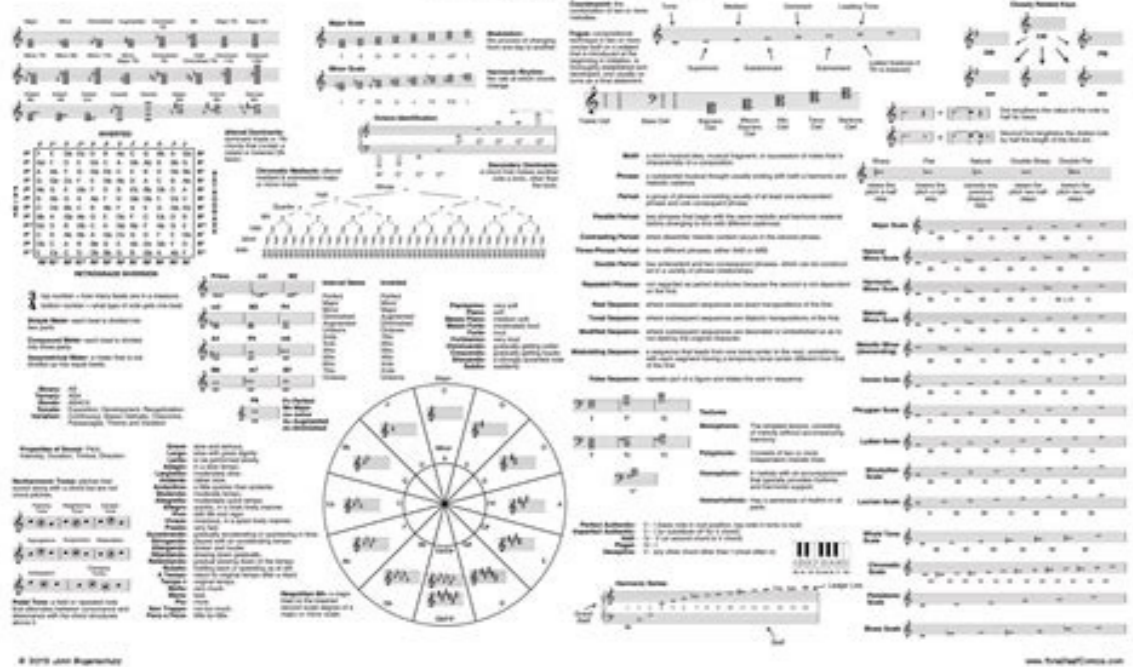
Major Scale

Minor Scale

Modulation

Harmonic Rhythm

Octave Identification

Secondary Dominants

Chromatic Mediants

Altered Dominants

INVERSES

RETROGRADE INVERSION

Simple Meter

Compound Meter

Asymmetrical Meter

Interval Name

Inverted

Binary

Ternary

Rondo

Sonata

Variation

Properties of Sound

Nonharmonic Tones

Pedal Tone

Counterpoint

Fugue

Tonic

Mediant

Dominant

Leading Tone

Supertonic

Subdominant

Submediant

Treble Clef

Bass Clef

Soprano Clef

Mezzo-Soprano Clef

Alto Clef

Tenor Clef

Baritone Clef

Motif

Phrase

Period

Parallel Period

Contrasting Period

Three-Phrase Period

Double Period

Repeated Phrase

Real Sequence

Tonal Sequence

Modified Sequence

Modulating Sequence

False Sequence

Texture

Monophonic

Polyphonic

Homophonic

Heterophonic

Perfect Authentic

Imperfect Authentic

Half

Plagal

Deceptive

Harmonic Series

Closely Related Keys

Sharp

Flat

Natural

Double Sharp

Double Flat

Major Scale

Natural Minor Scale

Harmonic Minor Scale

Melodic Minor Scale

Melodic Minor (Descending)

Dorian Scale

Phrygian Scale

Lydian Scale

Mixolydian Scale

Locrian Scale

Whole Tone Scale

Chromatic Scale

Pentatonic Scale

Blues Scale

Ledger Line

© 2015 John Bogenschutz

www.TimeToPlayGuitar.com